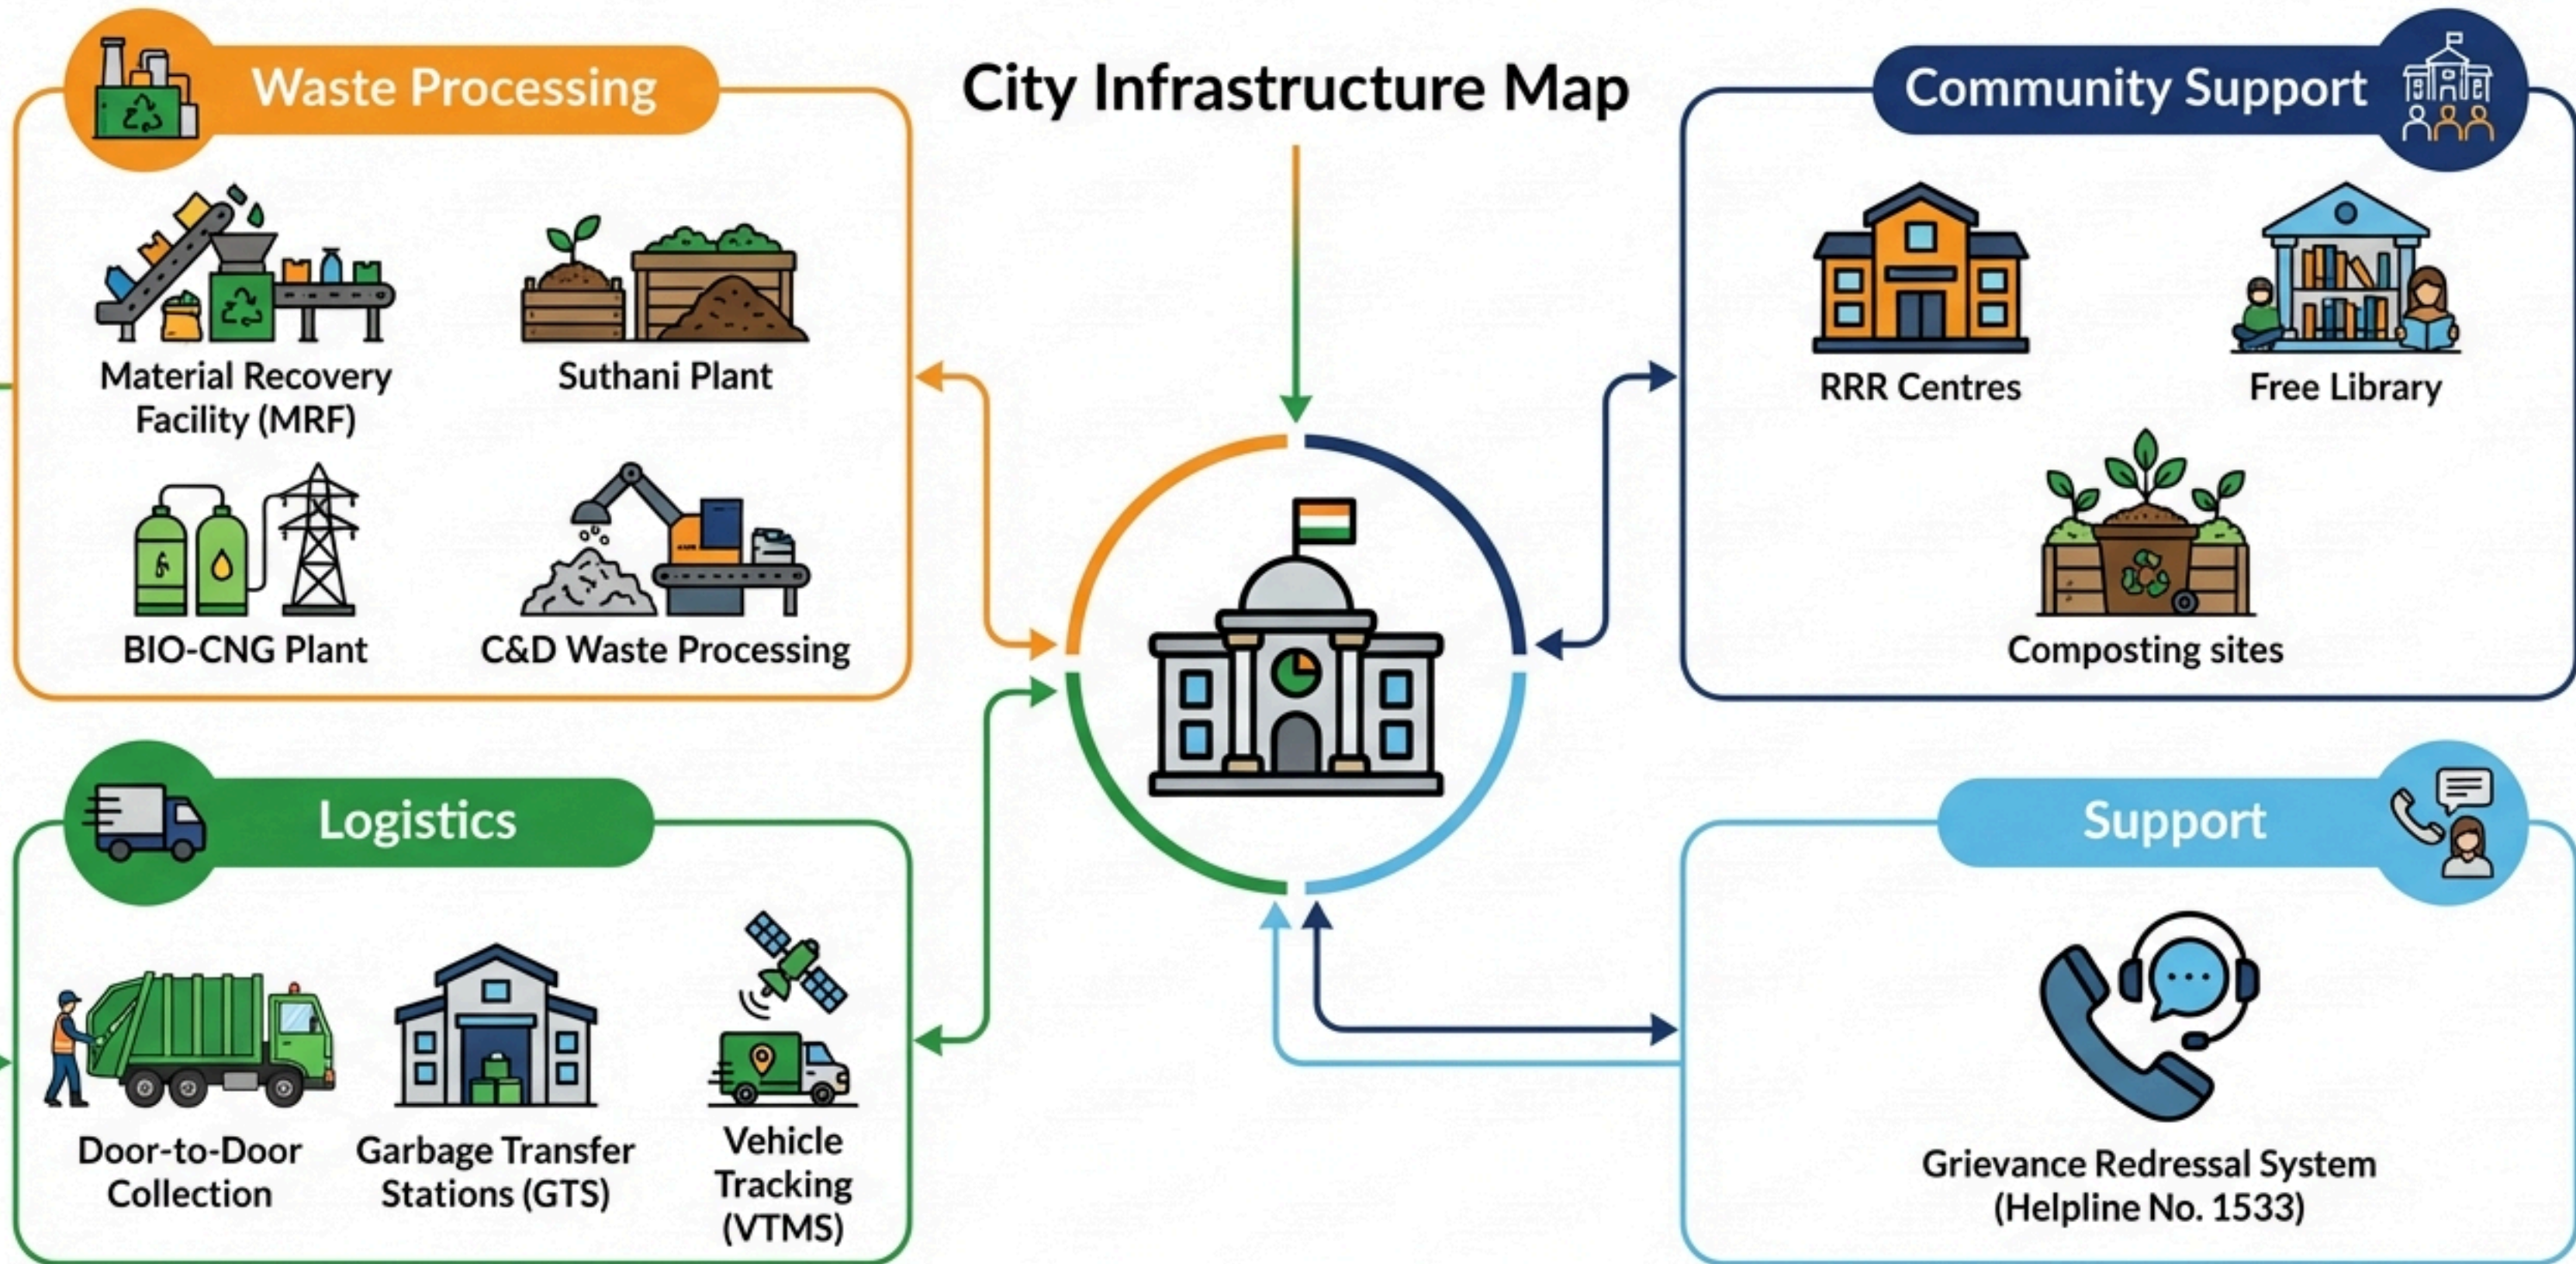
Waste Processing

City Infrastructure Map

Community Support

Material Recovery Facility (MRF)

Suthani Plant

BIO-CNG Plant

C&D Waste Processing

RRR Centres

Free Library

Composting sites

Logistics

Support

Door-to-Door Collection

Garbage Transfer Stations (GTS)

Vehicle Tracking (VTMS)

Grievance Redressal System (Helpline No. 1533)